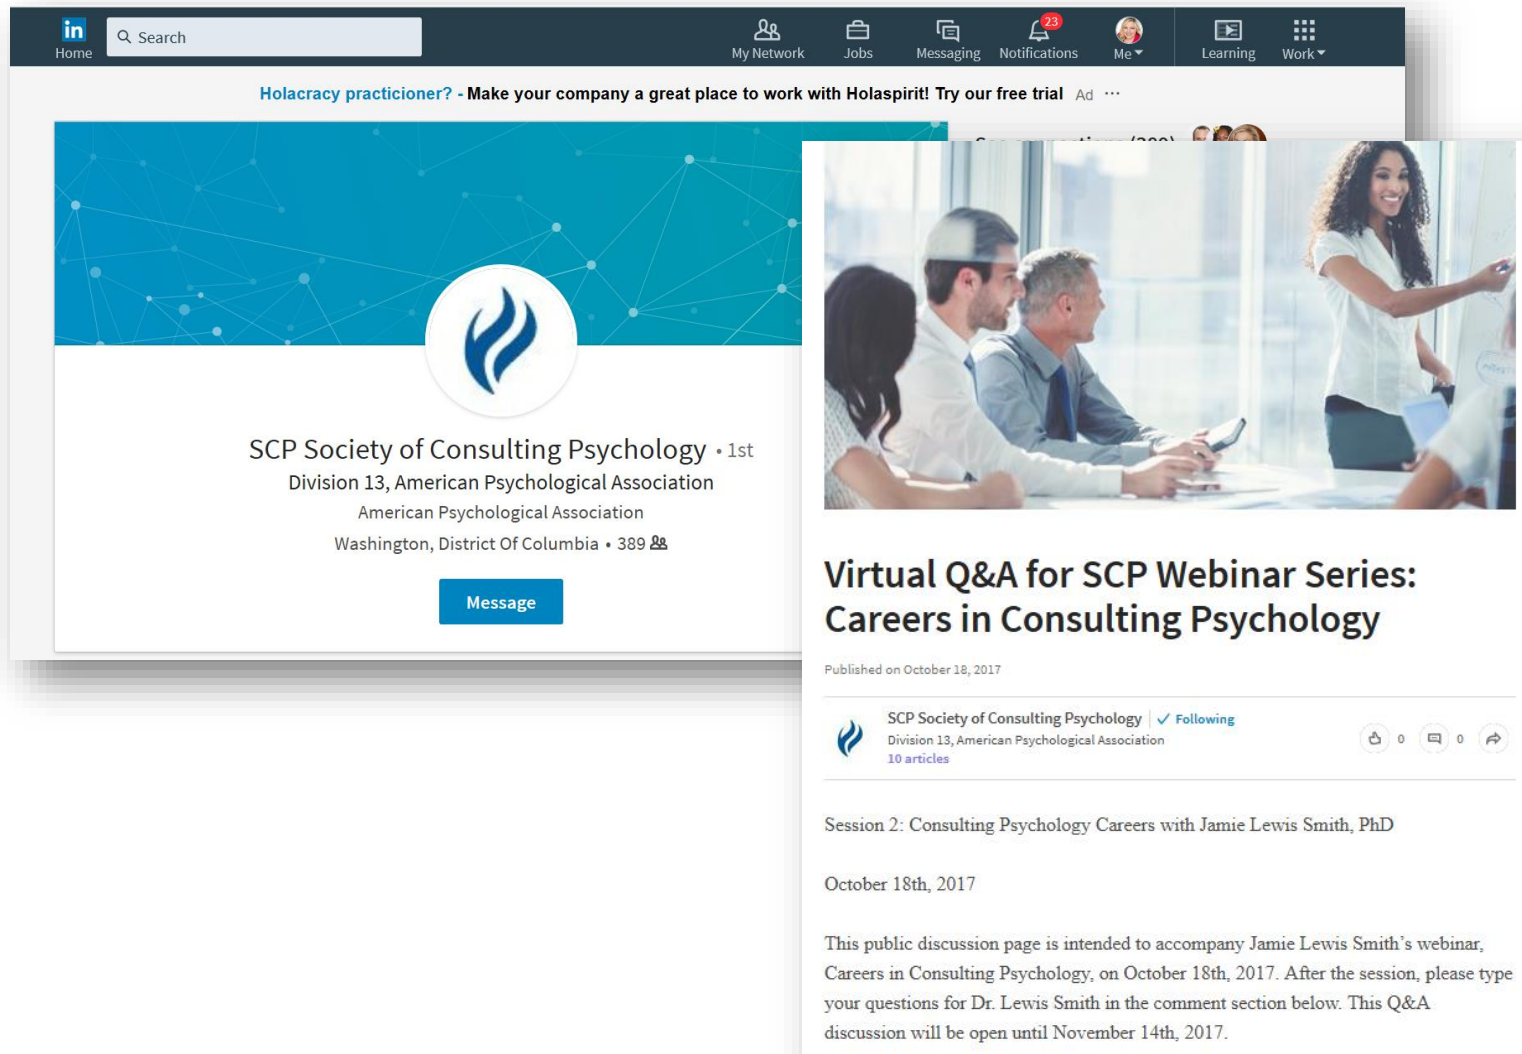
in Home

Search

My Network

Jobs

Messaging

23

Notifications

Me

Learning

Work

Holacracy practicioner? - Make your company a great place to work with Holaspirit! Try our free trial Ad ···

SCP Society of Consulting Psychology • 1st

Division 13, American Psychological Association

American Psychological Association

Washington, District Of Columbia • 389

Message

Virtual Q&A for SCP Webinar Series: Careers in Consulting Psychology

Published on October 18, 2017

SCP Society of Consulting Psychology ✓ Following

Division 13, American Psychological Association

10 articles

0 0

Session 2: Consulting Psychology Careers with Jamie Lewis Smith, PhD

October 18th, 2017

This public discussion page is intended to accompany Jamie Lewis Smith's webinar, Careers in Consulting Psychology, on October 18th, 2017. After the session, please type your questions for Dr. Lewis Smith in the comment section below. This Q&A discussion will be open until November 14th, 2017.